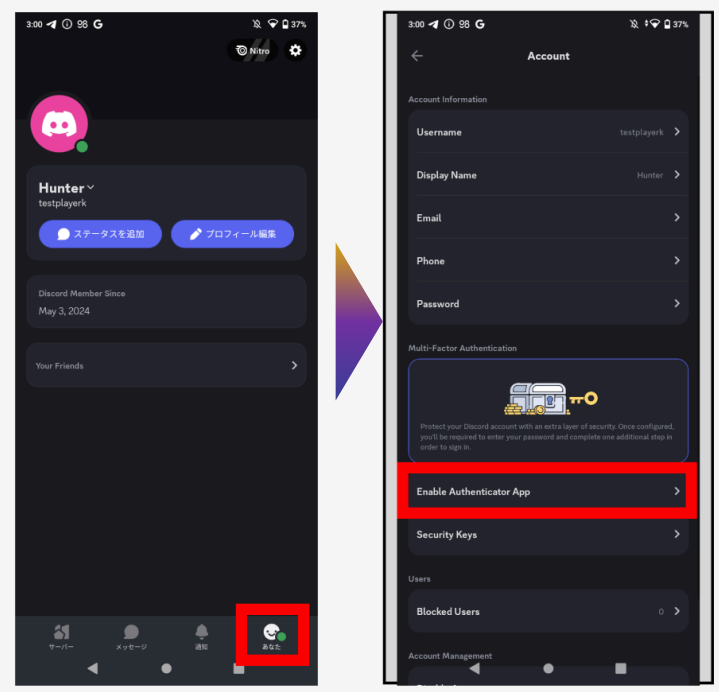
3:00 98 G 37%

Nitro

Hunter
testplayerk

ステータスを追加

プロフィール編集

Discord Member Since
May 3, 2024

Your Friends

サーバー メッセージ 通知 あなた

3:00 98 G 37%

Account

Account Information

Username testplayerk

Display Name Hunter

Email

Phone

Password

Multi-Factor Authentication

Protect your Discord account with an extra layer of security. Once configured, you'll be required to enter your password and complete one additional step in order to sign in.

Enable Authenticator App

Security Keys

Users

Blocked Users 0

Account Management